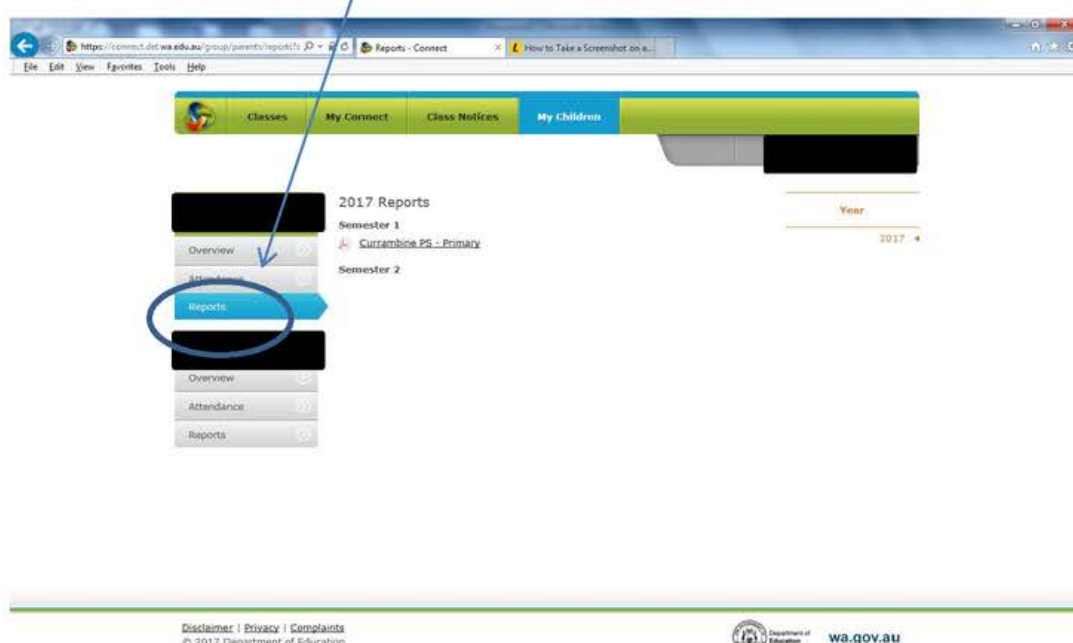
https://connect.det.wa.edu.au/group/parents/report?s
Reports - Connect
How to Take a Screenshot on a...
File Edit View Favorites Tools Help

Classes
My Connect
Class Notices
My Children

2017 Reports
Semester 1
Currambine PS - Primary
Semester 2

Year
2017

Overview
Attendance
Reports

Overview
Attendance
Reports

Disclaimer | Privacy | Complaints
© 2017 Department of Education

Department of Education
wa.gov.au